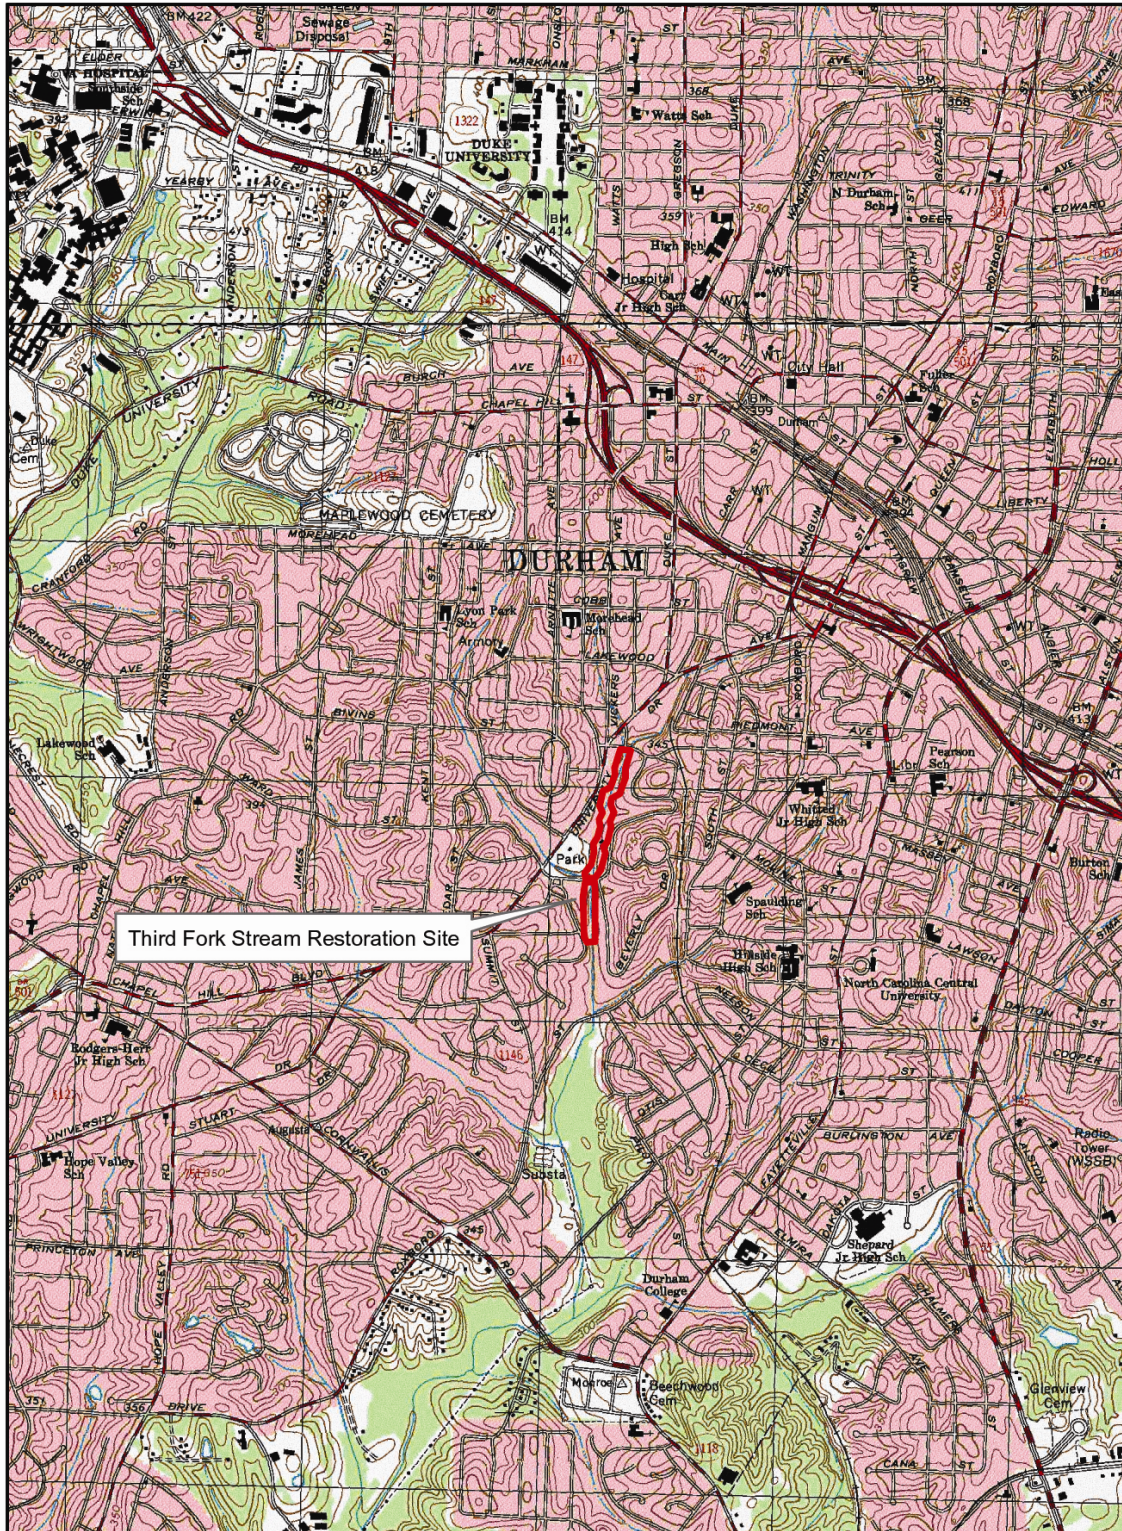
BM 422
Sewage Disposal
ELDER
VA HOSPITAL
Southside Sch
MARKHAM
1322
DUKE UNIVERSITY
Watts Sch
YEARBY
AVE
BM 414
WATTS
GREGSON
TRINITY
N Durham Sch
GEER
EDWARD
High Sch
Hospital
Carr Jr High Sch
WT
MAIN
City Hall
Fuller Sch
BURCH AVE
147
CHAPEL HILL
ST
BM 399
Durham
DUKE UNIVERSITY
ROAD
Duke Cem
LIBERTY
MAPLEWOOD CEMETERY
MOREHEAD
DURHAM
CRANFORD
Lyon Park Sch
Morehead Sch
Armory
DOBE
LAKEWOOD
AVE
ANDERSON
BIVINS
ST
PIEDMONT
AVE
345
Lakewood Sch
Pearson Sch
Whitted Jr High Sch
Park
Spaulding Sch
Burton Sch
Third Fork Stream Restoration Site
Hillside High Sch
North Carolina Central University
LAWSON
CHAPEL HILL
BLVD
DAYTON
COOPER
Rodgers-Herr Jr High Sch
UNIVERSITY
STUART
BURLINGTON
AVE
Radio Tower (WSSB)
Hope Valley Sch
Sucsta
PRINCETON AVE
345
Shepard Jr High Sch
ELMIRA
Durham College
Beechwood Cem
Glenview Cem
BRIVE
CANA
ST